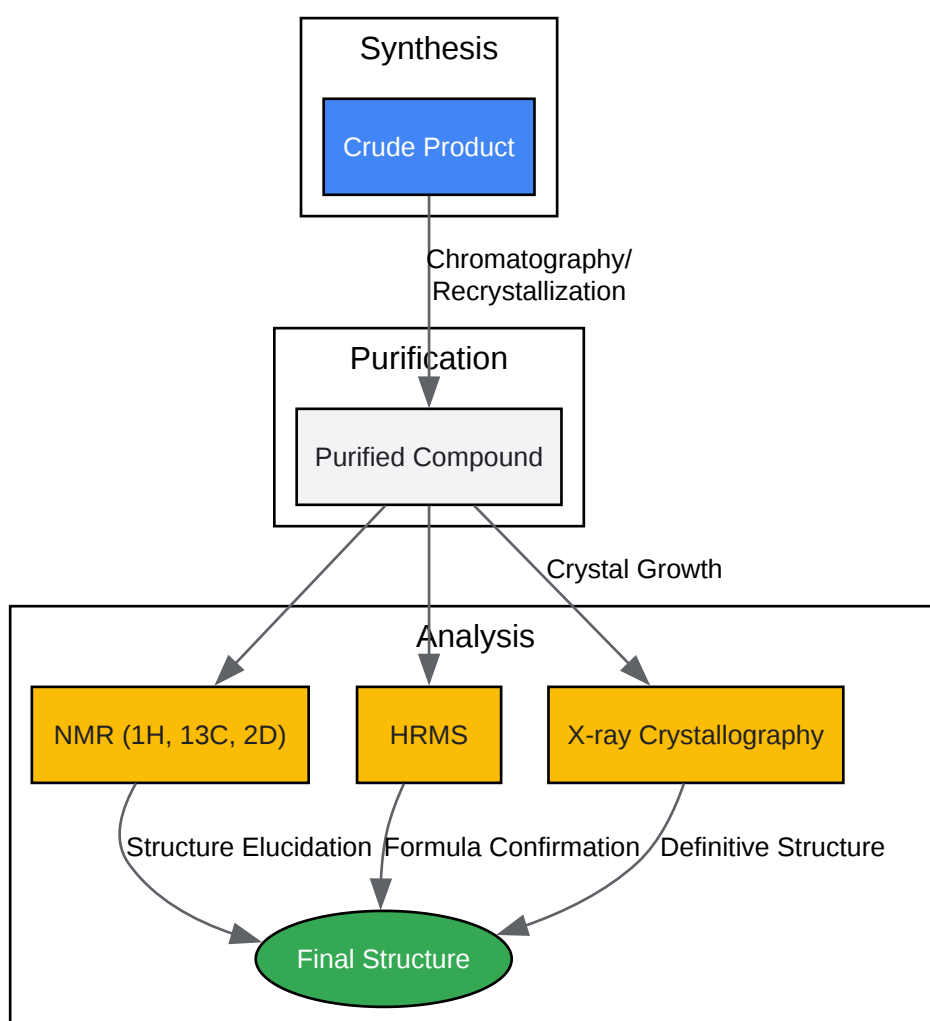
Synthesis

Crude Product

Chromatography/
Recrystallization

Purification

Purified Compound

Crystal Growth

Analysis

NMR (1H, 13C, 2D)

HRMS

X-ray Crystallography

Structure Elucidation

Formula Confirmation

Definitive Structure

Final Structure